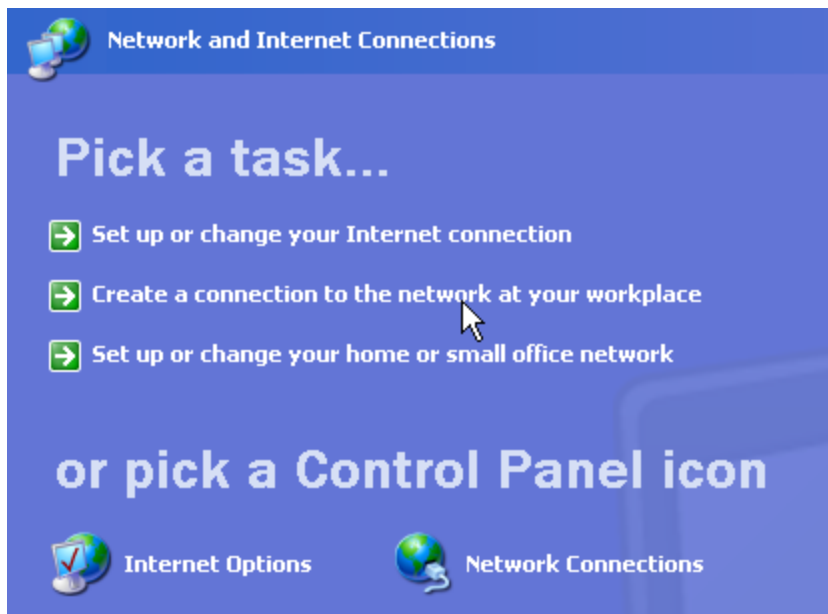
Network and Internet Connections

Pick a task...

Set up or change your Internet connection

Create a connection to the network at your workplace

Set up or change your home or small office network

or pick a Control Panel icon

Internet Options

Network Connections